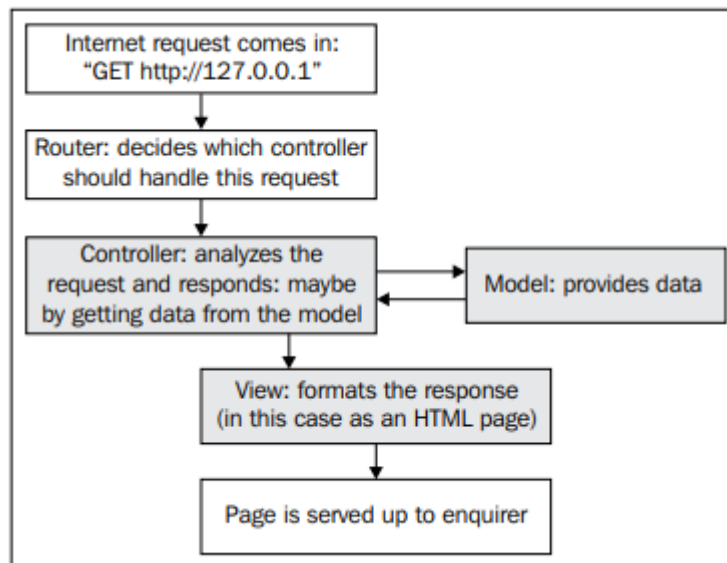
Internet request comes in: "GET http://127.0.0.1"

Router: decides which controller should handle this request

Controller: analyzes the request and responds: maybe by getting data from the model

Model: provides data

View: formats the response (in this case as an HTML page)

Page is served up to enquirer